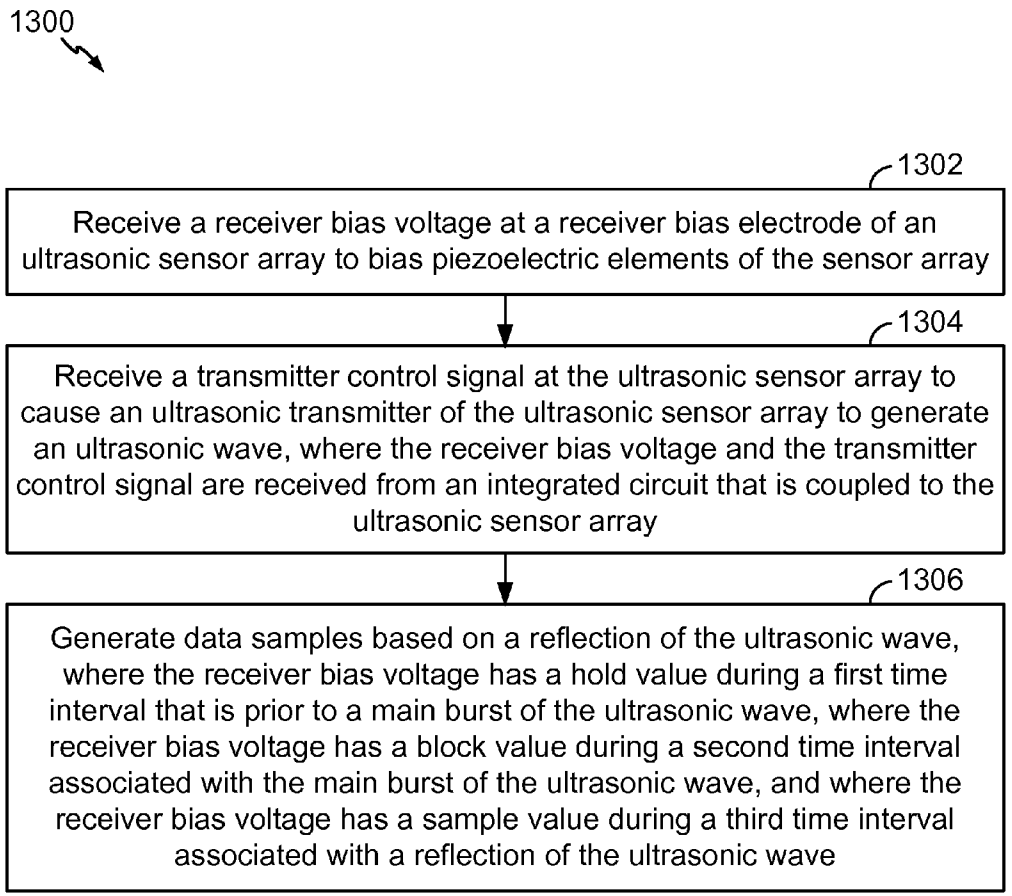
1300

1302

Receive a receiver bias voltage at a receiver bias electrode of an ultrasonic sensor array to bias piezoelectric elements of the sensor array

1304

Receive a transmitter control signal at the ultrasonic sensor array to cause an ultrasonic transmitter of the ultrasonic sensor array to generate an ultrasonic wave, where the receiver bias voltage and the transmitter control signal are received from an integrated circuit that is coupled to the ultrasonic sensor array

1306

Generate data samples based on a reflection of the ultrasonic wave, where the receiver bias voltage has a hold value during a first time interval that is prior to a main burst of the ultrasonic wave, where the receiver bias voltage has a block value during a second time interval associated with the main burst of the ultrasonic wave, and where the receiver bias voltage has a sample value during a third time interval associated with a reflection of the ultrasonic wave